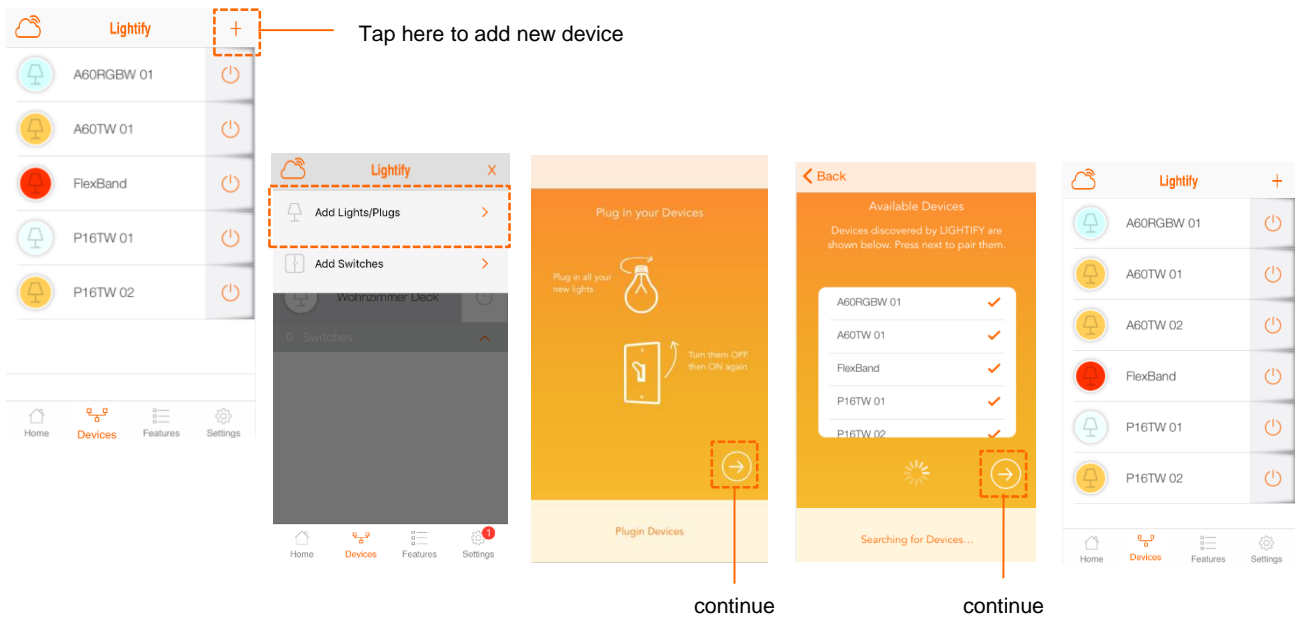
Lightify +

Tap here to add new device

A60RGBW 01

A60TW 01

FlexBand

P16TW 01

P16TW 02

Home Devices Features Settings

Lightify X

Add Lights/Plugs >

Add Switches >

Wohnzimmer Deck

0 Switches

Home Devices Features Settings 1

Plug in your Devices

Plug in all your new lights

Turn them OFF then ON again

Plugin Devices

continue

< Back

Available Devices

Devices discovered by LIGHTIFY are shown below. Press next to pair them.

A60RGBW 01

A60TW 01

FlexBand

P16TW 01

P16TW 02

Searching for Devices...

continue

Lightify +

A60RGBW 01

A60TW 01

A60TW 02

FlexBand

P16TW 01

P16TW 02

Home Devices Features Settings